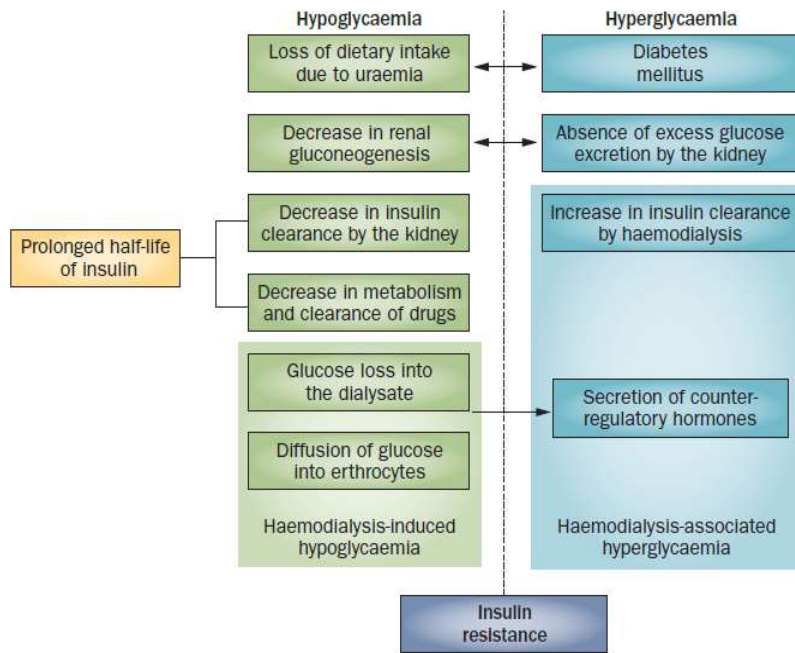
Hypoglycaemia

Hyperglycaemia

Loss of dietary intake due to uraemia

Diabetes mellitus

Decrease in renal gluconeogenesis

Absence of excess glucose excretion by the kidney

Prolonged half-life of insulin

Decrease in insulin clearance by the kidney

Increase in insulin clearance by haemodialysis

Decrease in metabolism and clearance of drugs

Glucose loss into the dialysate

Secretion of counter-regulatory hormones

Diffusion of glucose into erthrocytes

Haemodialysis-induced hypoglycaemia

Haemodialysis-associated hyperglycaemia

Insulin resistance